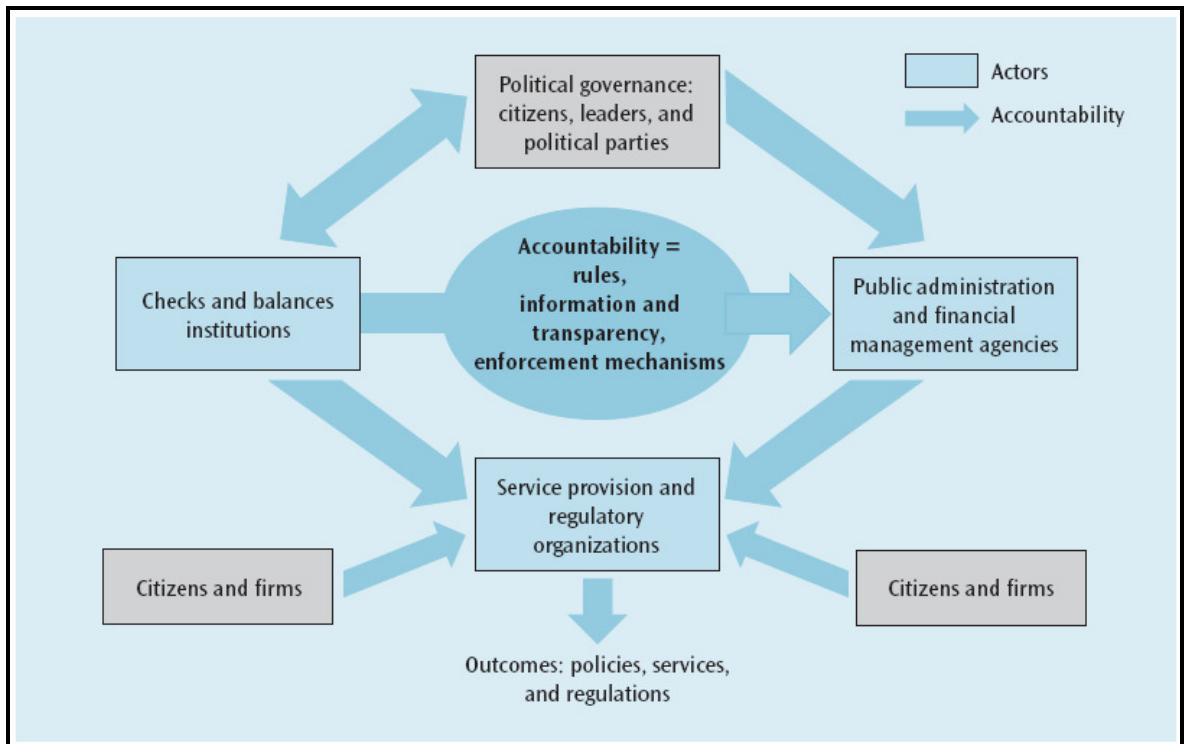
Political governance: citizens, leaders, and political parties

Actors

Accountability

Checks and balances institutions

Accountability = rules, information and transparency, enforcement mechanisms

Public administration and financial management agencies

Service provision and regulatory organizations

Citizens and firms

Citizens and firms

Outcomes: policies, services, and regulations